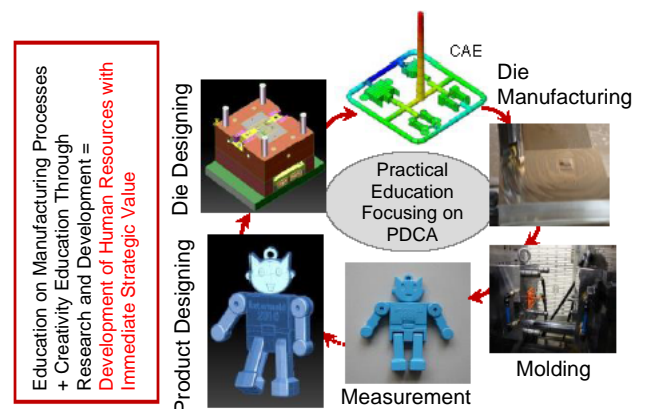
Education on Manufacturing Processes + Creativity Education Through Research and Development = Development of Human Resources with Immediate Strategic Value

Die Designing

CAE

Die Manufacturing

Practical Education Focusing on PDCA

Product Designing

Measurement

Molding